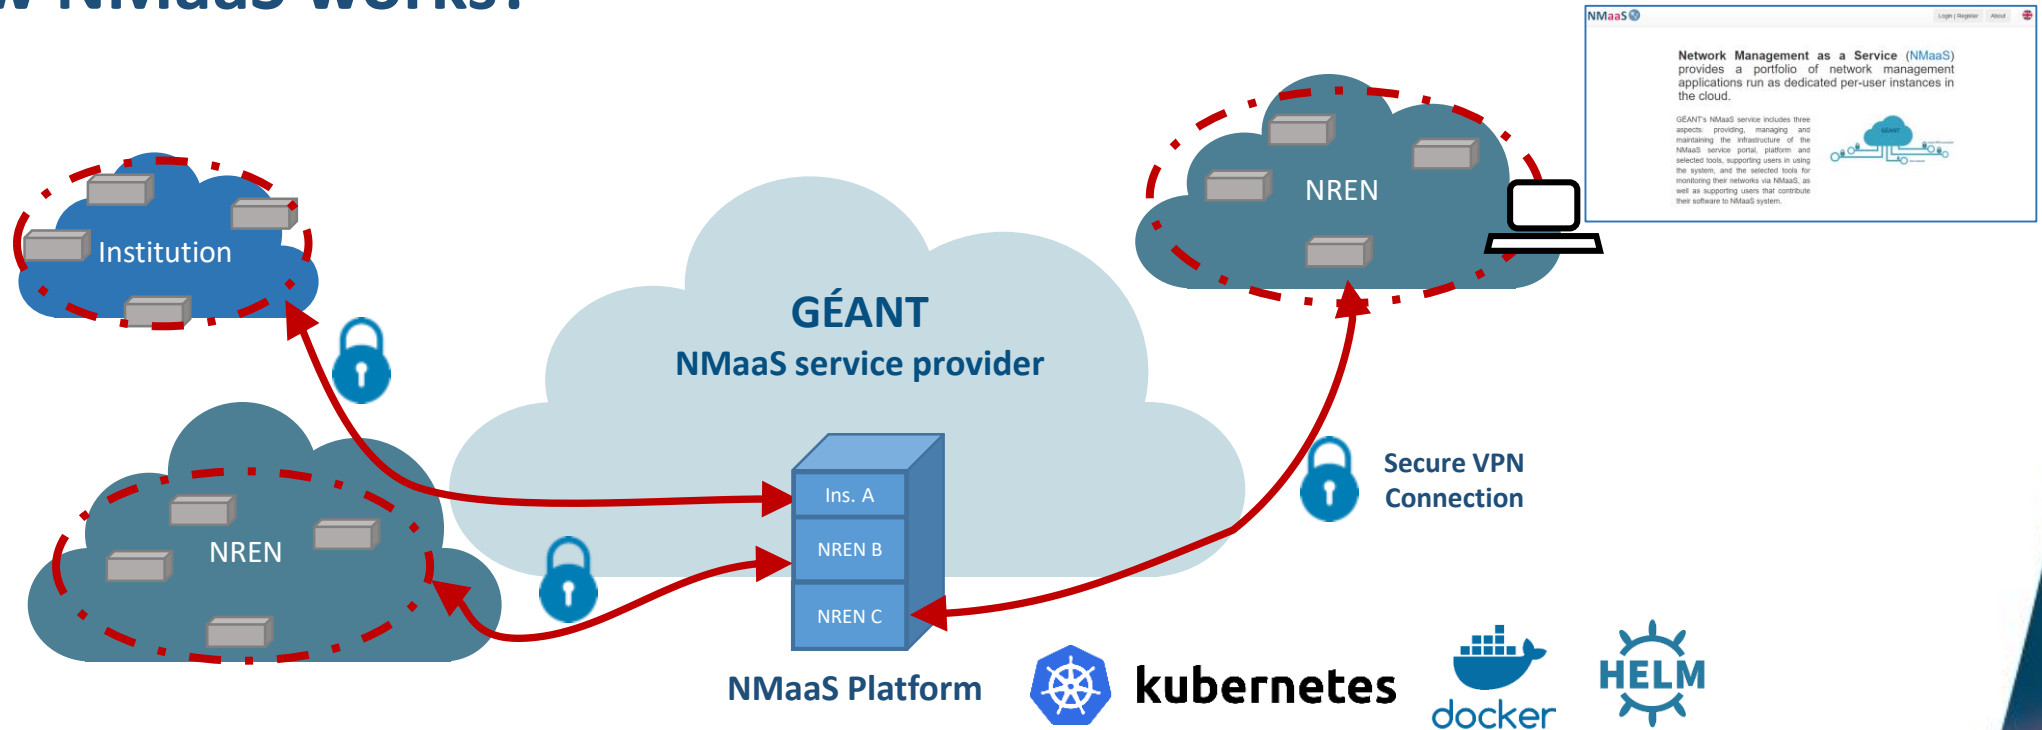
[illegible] NMaaS works?

NMaaS

Login | Register About

Network Management as a Service (NMaaS) provides a portfolio of network management applications run as dedicated per-user instances in the cloud.

GÉANT's NMaaS service includes three aspects: providing, managing and maintaining the infrastructure of the NMaaS service portal, platform and selected tools, supporting users in using the system, and the selected tools for monitoring their networks via NMaaS, as well as supporting users that contribute their software to NMaaS system.

Institution

NREN

GÉANT
NMaaS service provider

NREN

Ins. A
NREN B
NREN C

NMaaS Platform

Secure VPN Connection

kubernetes

docker

HELM